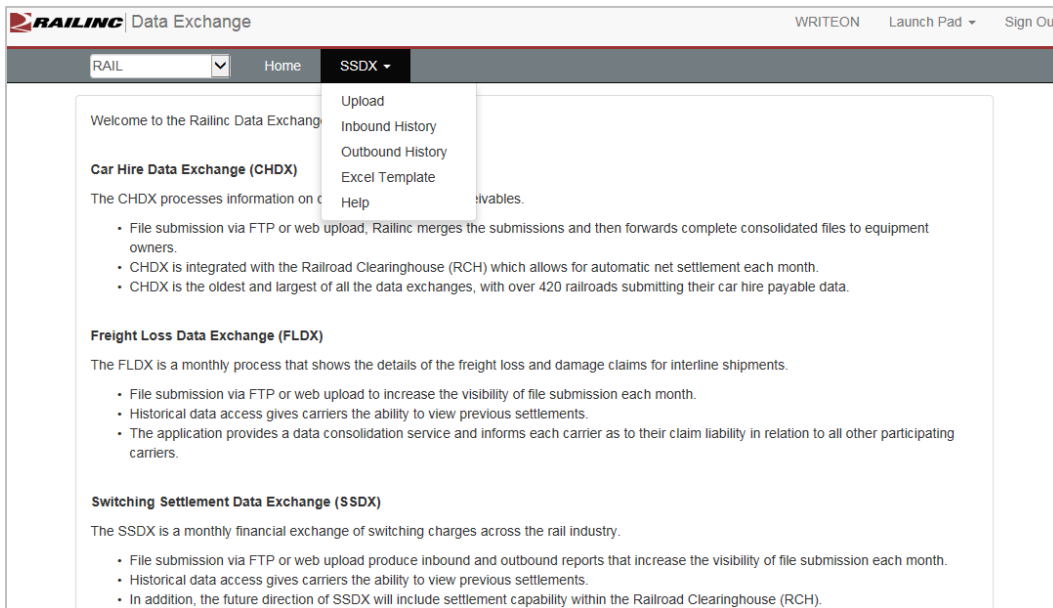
RAILINC Data Exchange

WRITEON Launch Pad ▾ Sign Ou

RAIL

Home

SSDX ▾

Upload
Inbound History
Outbound History
Excel Template
Help

Welcome to the Railinc Data Exchang

Car Hire Data Exchange (CHDX)

The CHDX processes information on c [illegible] eivables.

- File submission via FTP or web upload, Railinc merges the submissions and then forwards complete consolidated files to equipment owners.
- CHDX is integrated with the Railroad Clearinghouse (RCH) which allows for automatic net settlement each month.
- CHDX is the oldest and largest of all the data exchanges, with over 420 railroads submitting their car hire payable data.

Freight Loss Data Exchange (FLDX)

The FLDX is a monthly process that shows the details of the freight loss and damage claims for interline shipments.

- File submission via FTP or web upload to increase the visibility of file submission each month.
- Historical data access gives carriers the ability to view previous settlements.
- The application provides a data consolidation service and informs each carrier as to their claim liability in relation to all other participating carriers.

Switching Settlement Data Exchange (SSDX)

The SSDX is a monthly financial exchange of switching charges across the rail industry.

- File submission via FTP or web upload produce inbound and outbound reports that increase the visibility of file submission each month.
- Historical data access gives carriers the ability to view previous settlements.
- In addition, the future direction of SSDX will include settlement capability within the Railroad Clearinghouse (RCH).